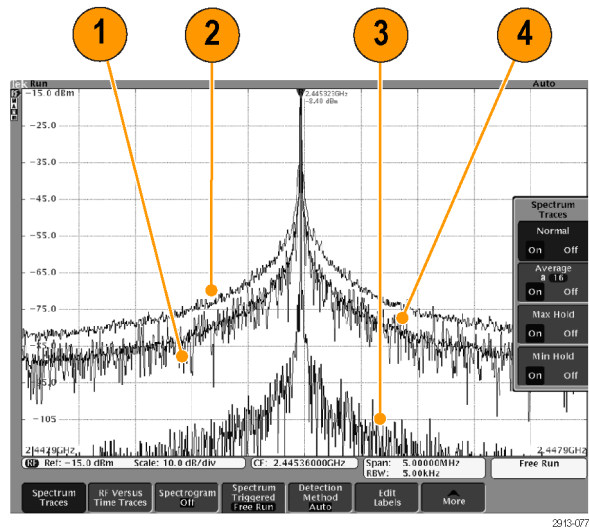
1
2
3
4

Tek Run
Auto

-15.0 dBm
2.445323GHz
-8.40 dBm

-25.0
-35.0
-45.0
-55.0
-65.0
-75.0
-85.0
-105

2.4429GHz
2.4479GHz

Spectrum Traces
Normal
On Off
Average
a 16
On Off
Max Hold
On Off
Min Hold
On Off

RF Ref: -15.0 dBm Scale: 10.0 dB/div
CF: 2.44536000GHz
Span: 5.00000MHz
RBW: 5.00kHz
Free Run

Spectrum Traces
RF Versus Time Traces
Spectrogram Off
Spectrum Triggered Free Run
Detection Method Auto
Edit Labels
More

2913-077